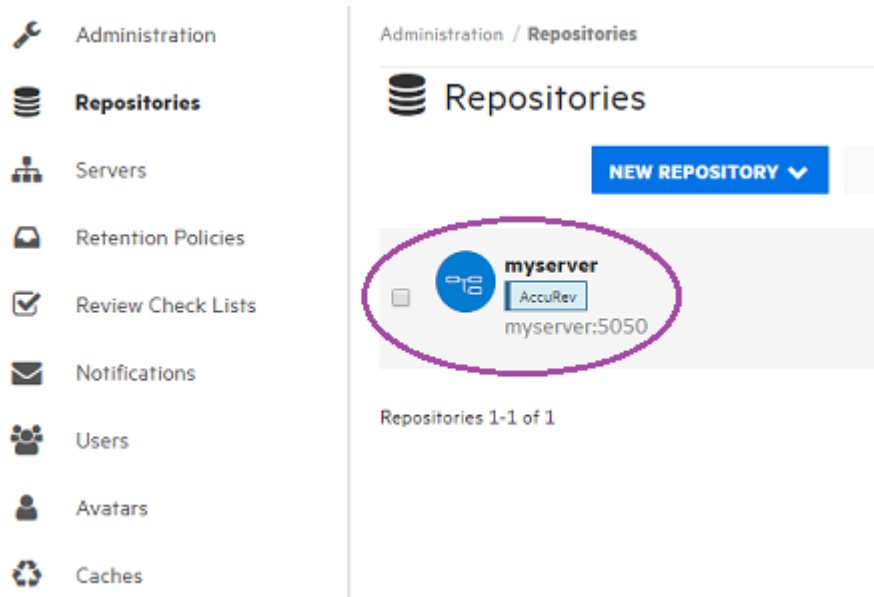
Administration
Repositories
Servers
Retention Policies
Review Check Lists
Notifications
Users
Avatars
Caches

Administration / Repositories

Repositories

NEW REPOSITORY

myserver
AccuRev
myserver:5050

Repositories 1-1 of 1